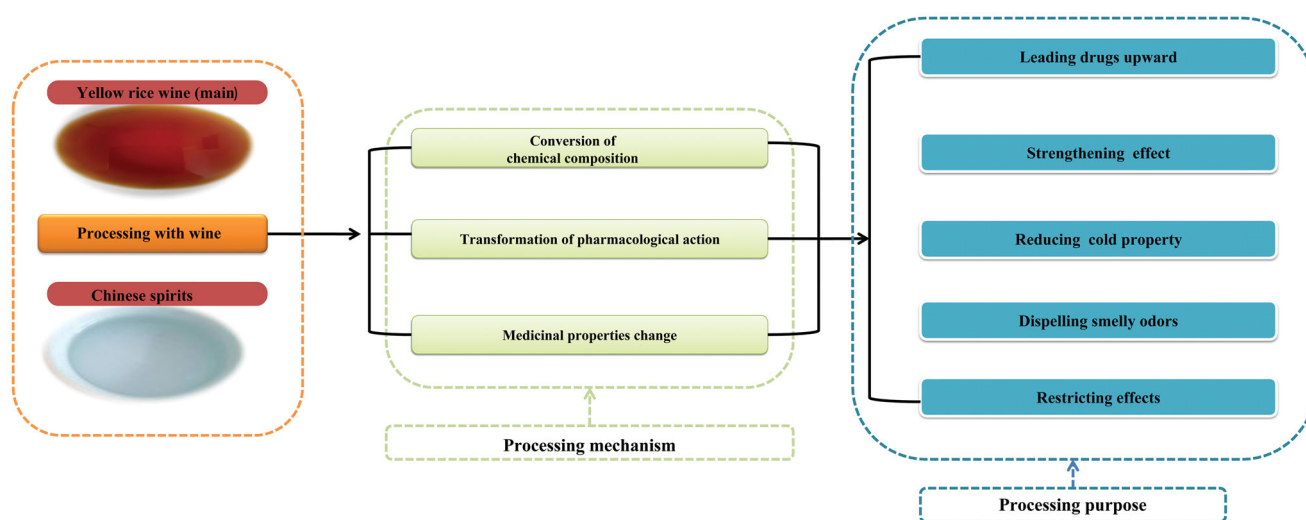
Yellow rice wine (main)

Processing with wine

Chinese spirits

Conversion of chemical composition

Transformation of pharmacological action

Medicinal properties change

Processing mechanism

Leading drugs upward

Strengthening effect

Reducing cold property

Dispelling smelly odors

Restricting effects

Processing purpose